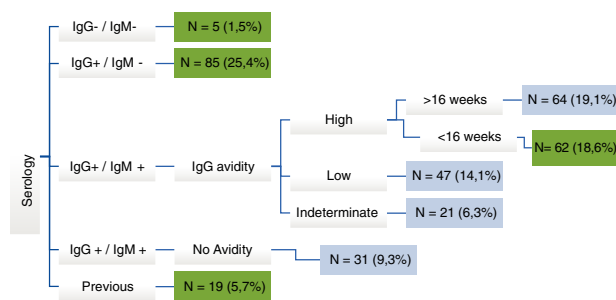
Serology

IgG- / IgM-
N = 5 (1,5%)

IgG+ / IgM -
N = 85 (25,4%)

IgG+ / IgM +
IgG avidity
High
>16 weeks
N = 64 (19,1%)
<16 weeks
N= 62 (18,6%)
Low
N = 47 (14,1%)
Indeterminate
N = 21 (6,3%)

IgG + / IgM +
No Avidity
N = 31 (9,3%)

Previous
N = 19 (5,7%)